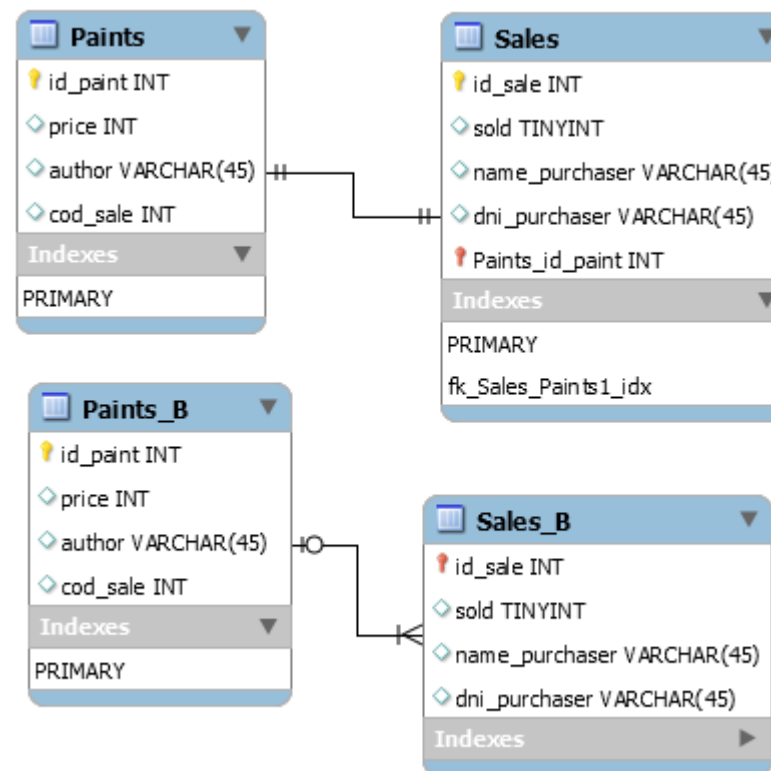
Paints
id_paint INT
price INT
author VARCHAR(45)
cod_sale INT
Indexes
PRIMARY

Sales
id_sale INT
sold TINYINT
name_purchaser VARCHAR(45
dni_purchaser VARCHAR(45)
Paints_id_paint INT
Indexes
PRIMARY
fk_Sales_Paints1_idx

Paints_B
id_paint INT
price INT
author VARCHAR(45)
cod_sale INT
Indexes
PRIMARY

Sales_B
id_sale INT
sold TINYINT
name_purchaser VARCHAR(45)
dni_purchaser VARCHAR(45)
Indexes